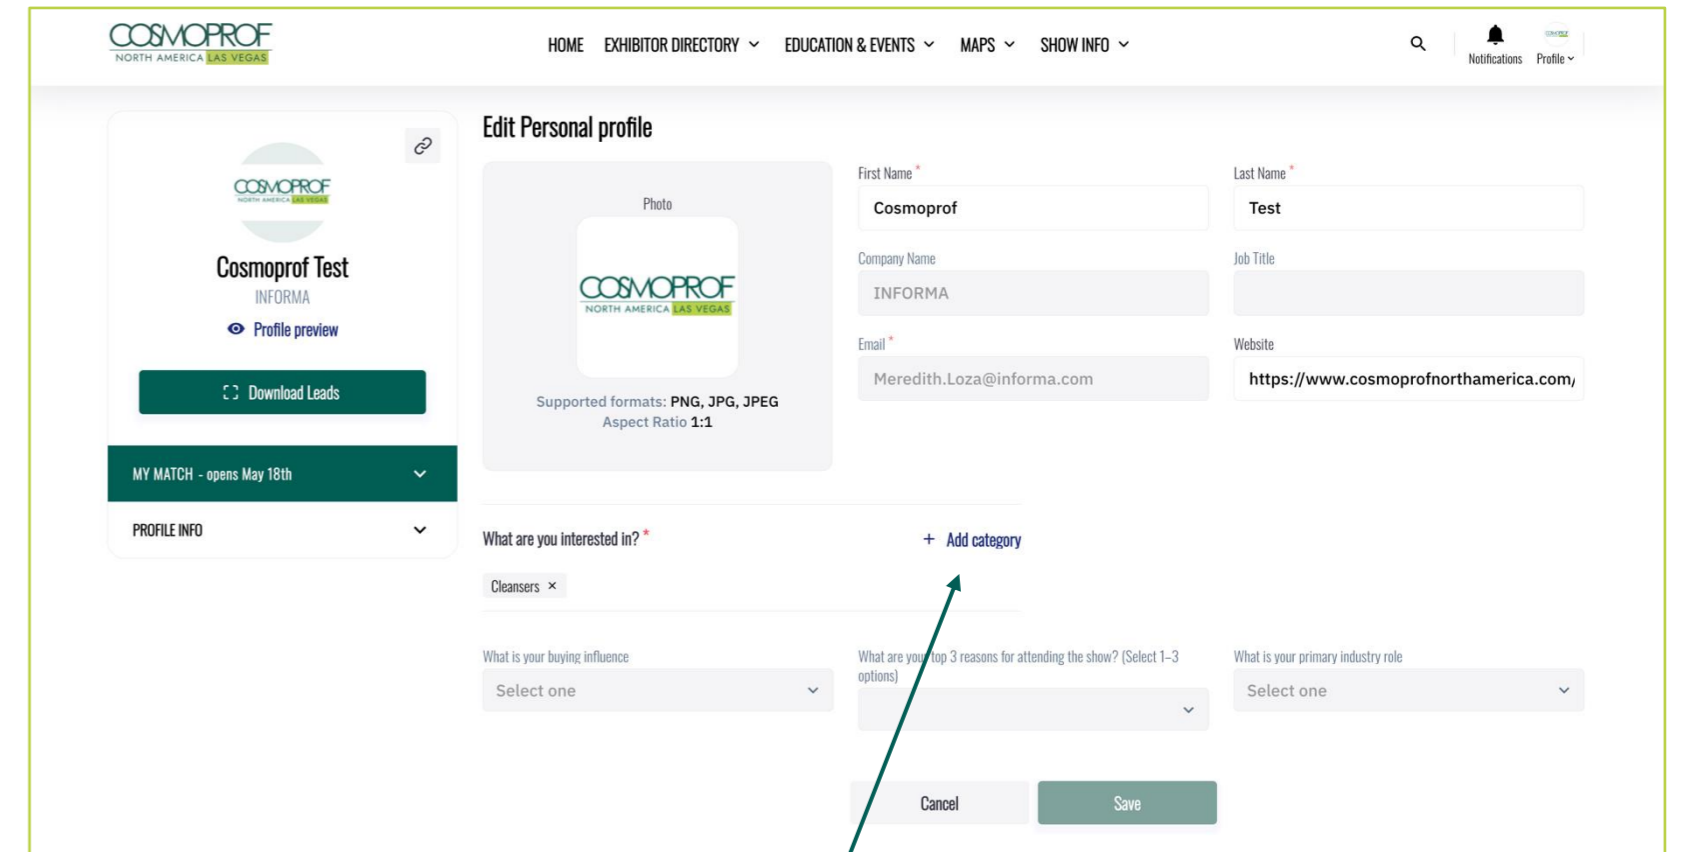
COSMOPROF NORTH AMERICA LAS VEGAS

HOME EXHIBITOR DIRECTORY EDUCATION & EVENTS MAPS SHOW INFO

Notifications Profile

COSMOPROF NORTH AMERICA LAS VEGAS

Cosmoprof Test
INFORMA
Profile preview

Download Leads

MY MATCH - opens May 18th

PROFILE INFO

Edit Personal profile

Photo

COSMOPROF NORTH AMERICA LAS VEGAS

Supported formats: PNG, JPG, JPEG
Aspect Ratio 1:1

First Name *
Cosmoprof

Last Name *
Test

Company Name
INFORMA

Job Title

Email *
Meredith.Loza@informa.com

Website
https://www.cosmoprofnorthamerica.com/

What are you interested in? *

+ Add category

Cleansers ×

What is your buying influence
Select one

What are your top 3 reasons for attending the show? (Select 1–3 options)

What is your primary industry role
Select one

Cancel

Save